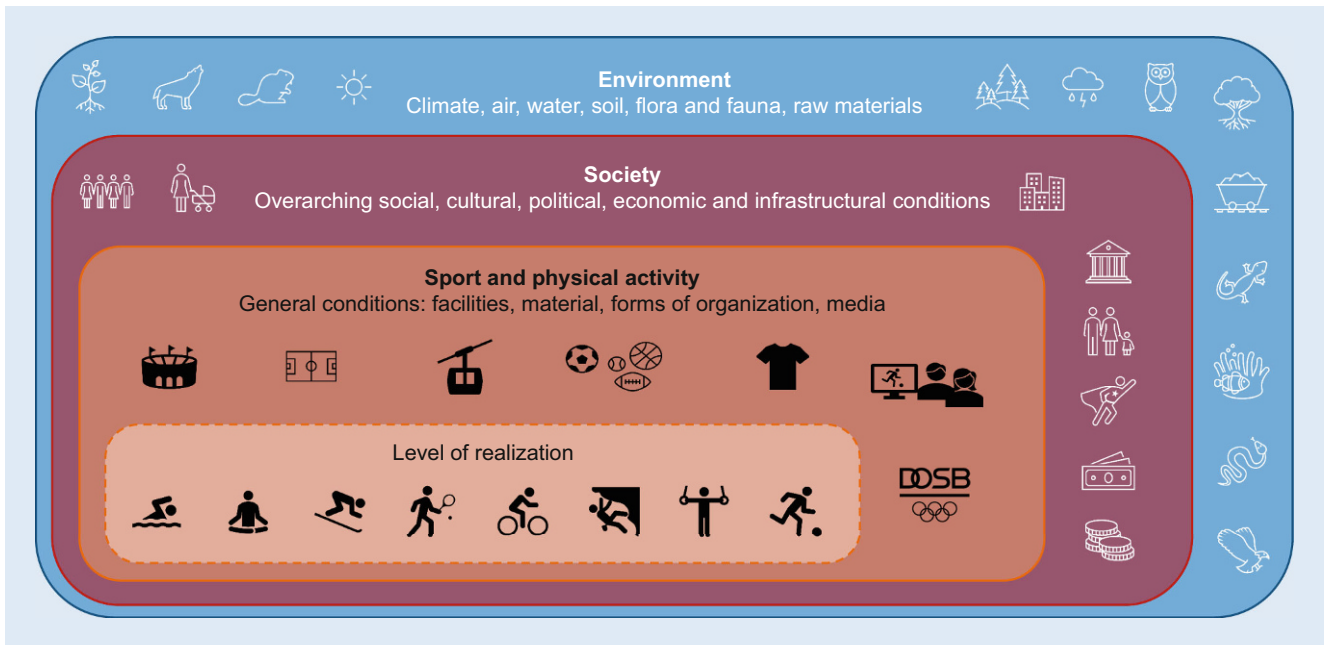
Environment
Climate, air, water, soil, flora and fauna, raw materials

Society
Overarching social, cultural, political, economic and infrastructural conditions

Sport and physical activity
General conditions: facilities, material, forms of organization, media

Level of realization

DOSB